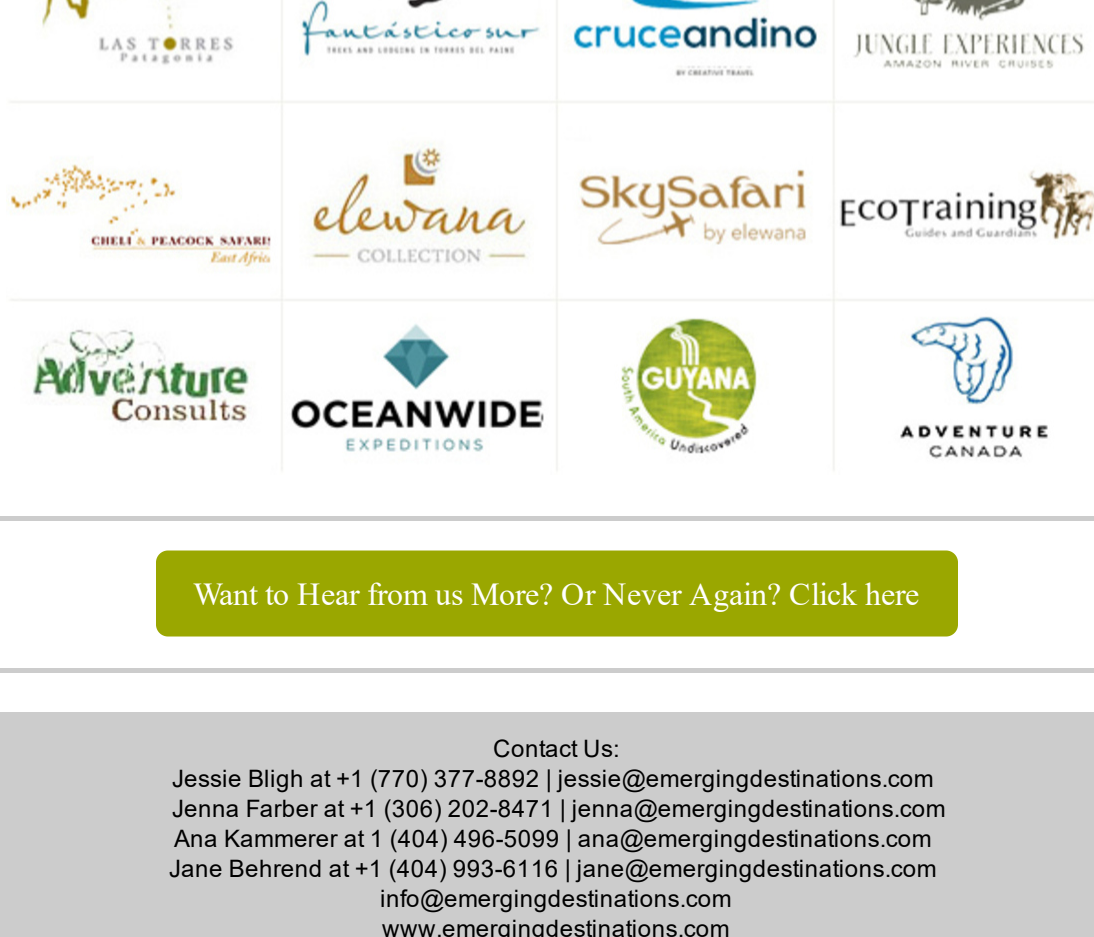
LAS TORRES
Patagonia

Fantástico sur
TREKS AND LODGING IN TORRES DEL PAINE

cruceandino
BY CREATIVE TRAVEL

JUNGLE EXPERIENCES
AMAZON RIVER CRUISES

CHELI & PEACOCK SAFARIS
East Africa

elewana
COLLECTION

SkySafari
by elewana

EcoTraining
Guides and Guardians

Adventure
Consults

OCEANWIDE
EXPEDITIONS

GUYANA
South America Undiscovered

ADVENTURE
CANADA

Want to Hear from us More? Or Never Again? Click here

Contact Us:
Jessie Bligh at +1 (770) 377-8892 | jessie@emergingdestinations.com
Jenna Farber at +1 (306) 202-8471 | jenna@emergingdestinations.com
Ana Kammerer at 1 (404) 496-5099 | ana@emergingdestinations.com
Jane Behrend at +1 (404) 993-6116 | jane@emergingdestinations.com
info@emergingdestinations.com
www.emergingdestinations.com